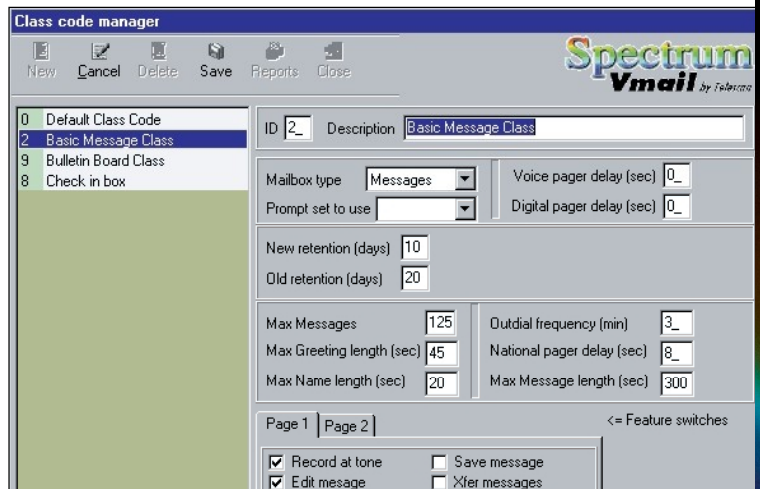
Class code manager

New Cancel Delete Save Reports Close

Spectrum Vmail by Telecom

| | |
|---|---|
| 0 | Default Class Code |
| 2 | Basic Message Class |
| 9 | Bulletin Board Class |
| 8 | Check in box |

ID 2_ Description Basic Message Class

Mailbox type Messages

Prompt set to use

Voice pager delay (sec) 0_

Digital pager delay (sec) 0_

New retention (days) 10

Old retention (days) 20

Max Messages 125

Max Greeting length (sec) 45

Max Name length (sec) 20

Outdial frequency (min) 3_

National pager delay (sec) 8_

Max Message length (sec) 300

Page 1 Page 2

<= Feature switches

☑ Record at tone

☑ Edit mesage

☐ Save message

☐ Xfer messages